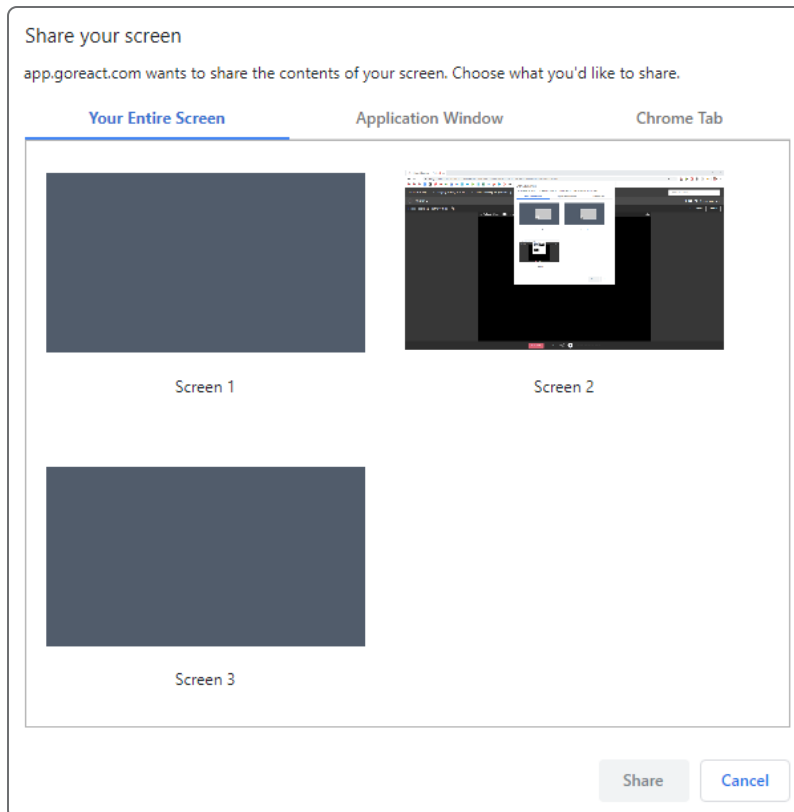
Share your screen

app.goreact.com wants to share the contents of your screen. Choose what you'd like to share.

Your Entire Screen

Application Window

Chrome Tab

Screen 1

Screen 2

Screen 3

Share

Cancel